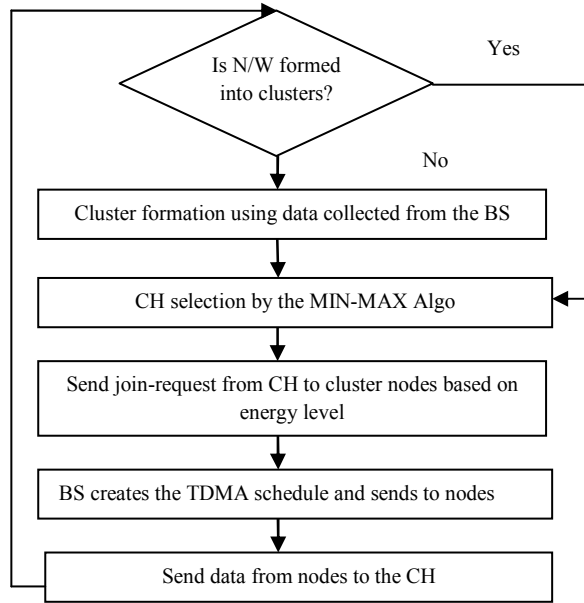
Is N/W formed into clusters?

Yes

No

Cluster formation using data collected from the BS

CH selection by the MIN-MAX Algo

Send join-request from CH to cluster nodes based on energy level

BS creates the TDMA schedule and sends to nodes

Send data from nodes to the CH